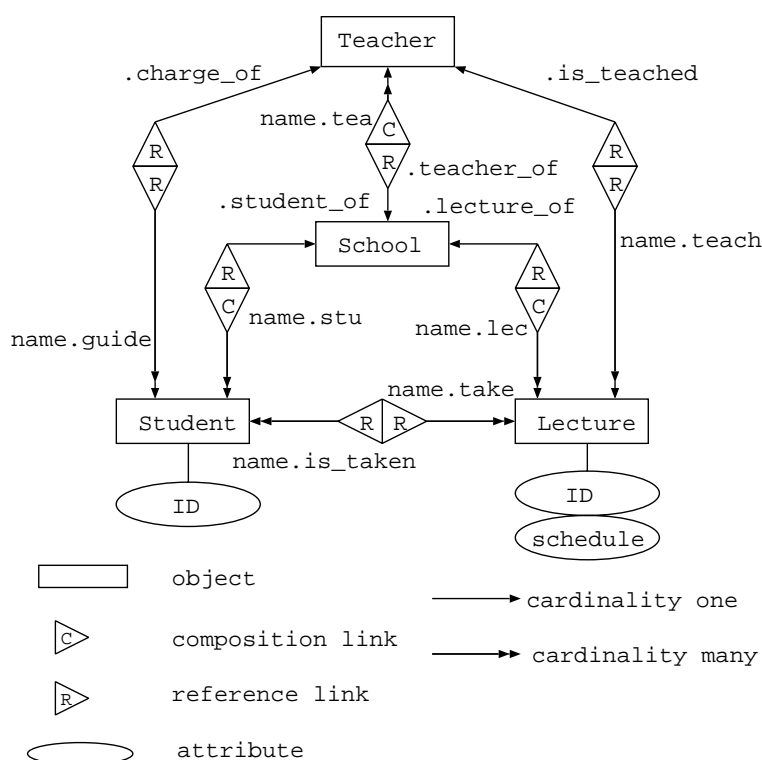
Teacher

.charge_of

.is_teached

name.tea

C

R

.teacher_of

R

R

R

R

.student_of

.lecture_of

School

name.teach

R

C

R

C

name.stu

name.lec

name.guide

name.take

Student

R

R

Lecture

name.is_taken

ID

ID

schedule

object

cardinality one

C

composition link

cardinality many

R

reference link

attribute